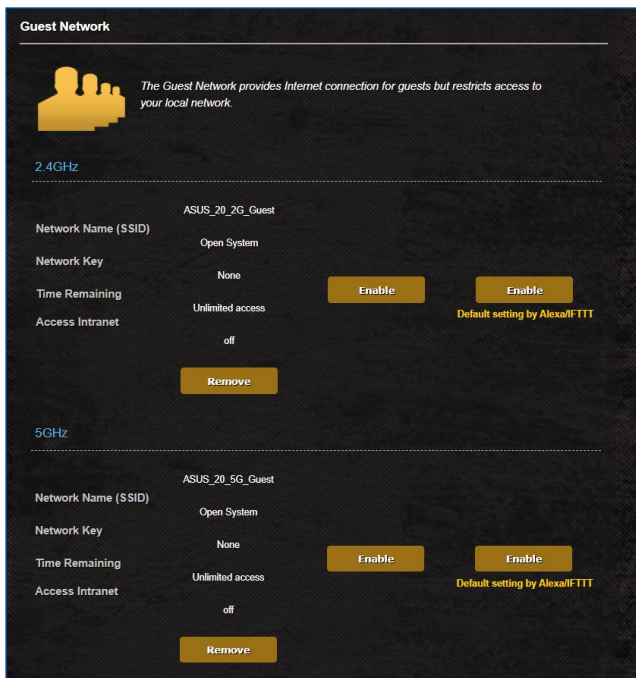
Guest Network

The Guest Network provides Internet connection for guests but restricts access to your local network.

2.4GHz

Network Name (SSID)
Network Key
Time Remaining
Access Intranet

ASUS_20_2G_Guest
Open System
None
Unlimited access
off

Remove

Enable

Enable
Default setting by Alexa/IFTTT

5GHz

Network Name (SSID)
Network Key
Time Remaining
Access Intranet

ASUS_20_5G_Guest
Open System
None
Unlimited access
off

Remove

Enable

Enable
Default setting by Alexa/IFTTT